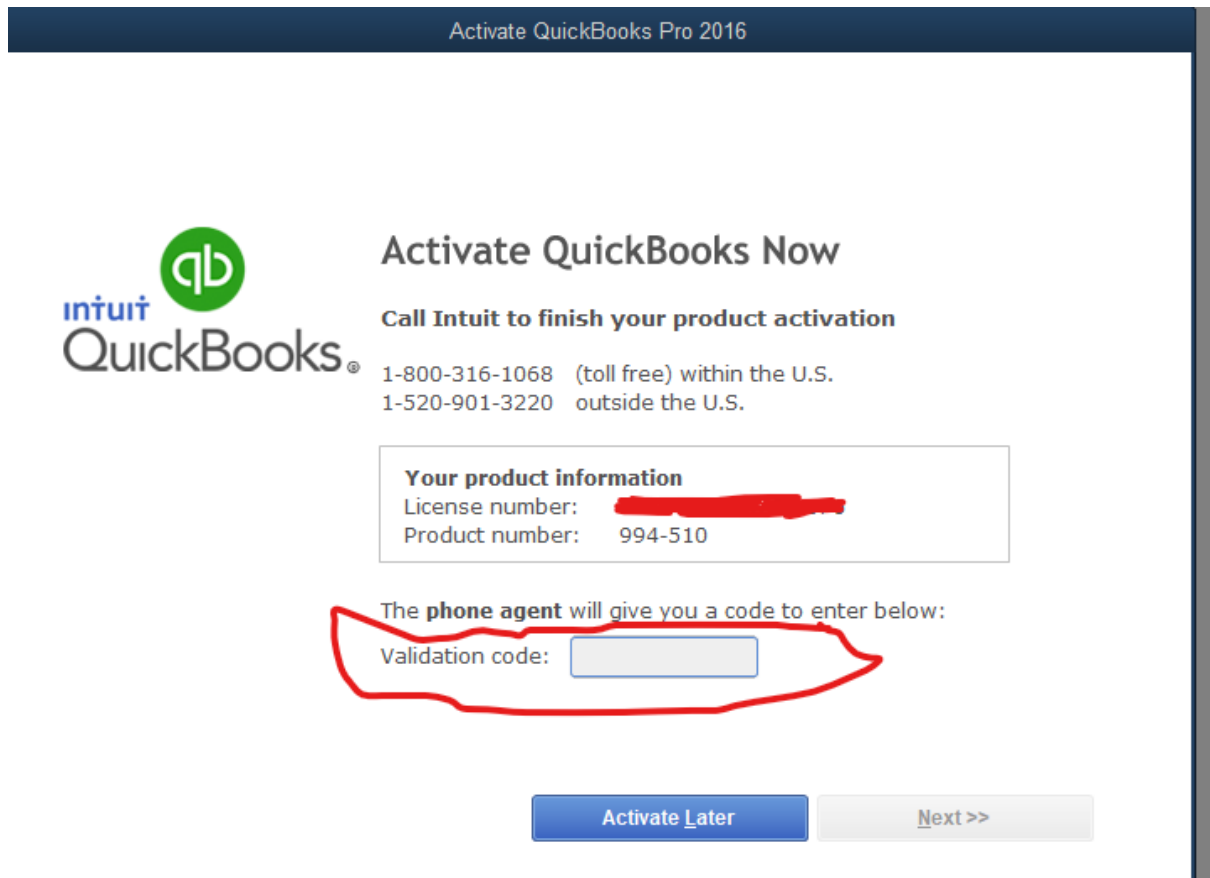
Activate QuickBooks Pro 2016

intuit QuickBooks®

Activate QuickBooks Now

Call Intuit to finish your product activation

1-800-316-1068 (toll free) within the U.S.
1-520-901-3220 outside the U.S.

Your product information
License number: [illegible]
Product number: 994-510

The phone agent will give you a code to enter below:
Validation code:

Activate Later

Next >>